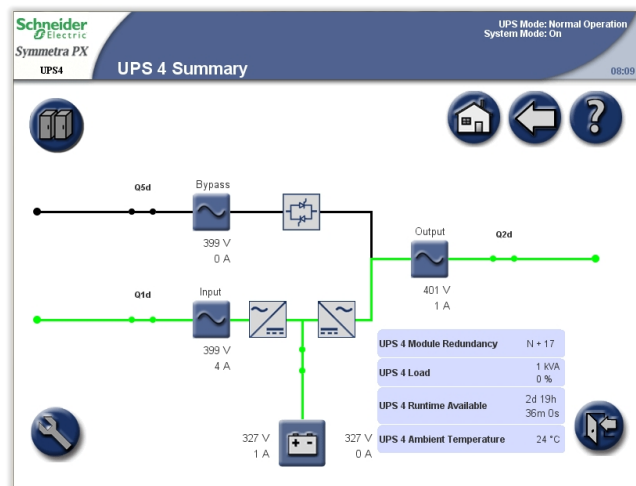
Schneider Electric
Symmetra PX
UPS4
UPS 4 Summary
UPS Mode: Normal Operation
System Mode: On
08:09

Q5d
Bypass
399 V
0 A

Output
Q2d
401 V
1 A

Q1d
Input
399 V
4 A

| UPS 4 Module Redundancy | N + 17 |
|---|---|
| UPS 4 Load | 1 kVA 0 % |
| UPS 4 Runtime Available | 2d 19h 36m 0s |
| UPS 4 Ambient Temperature | 24 °C |

327 V
1 A
327 V
0 A